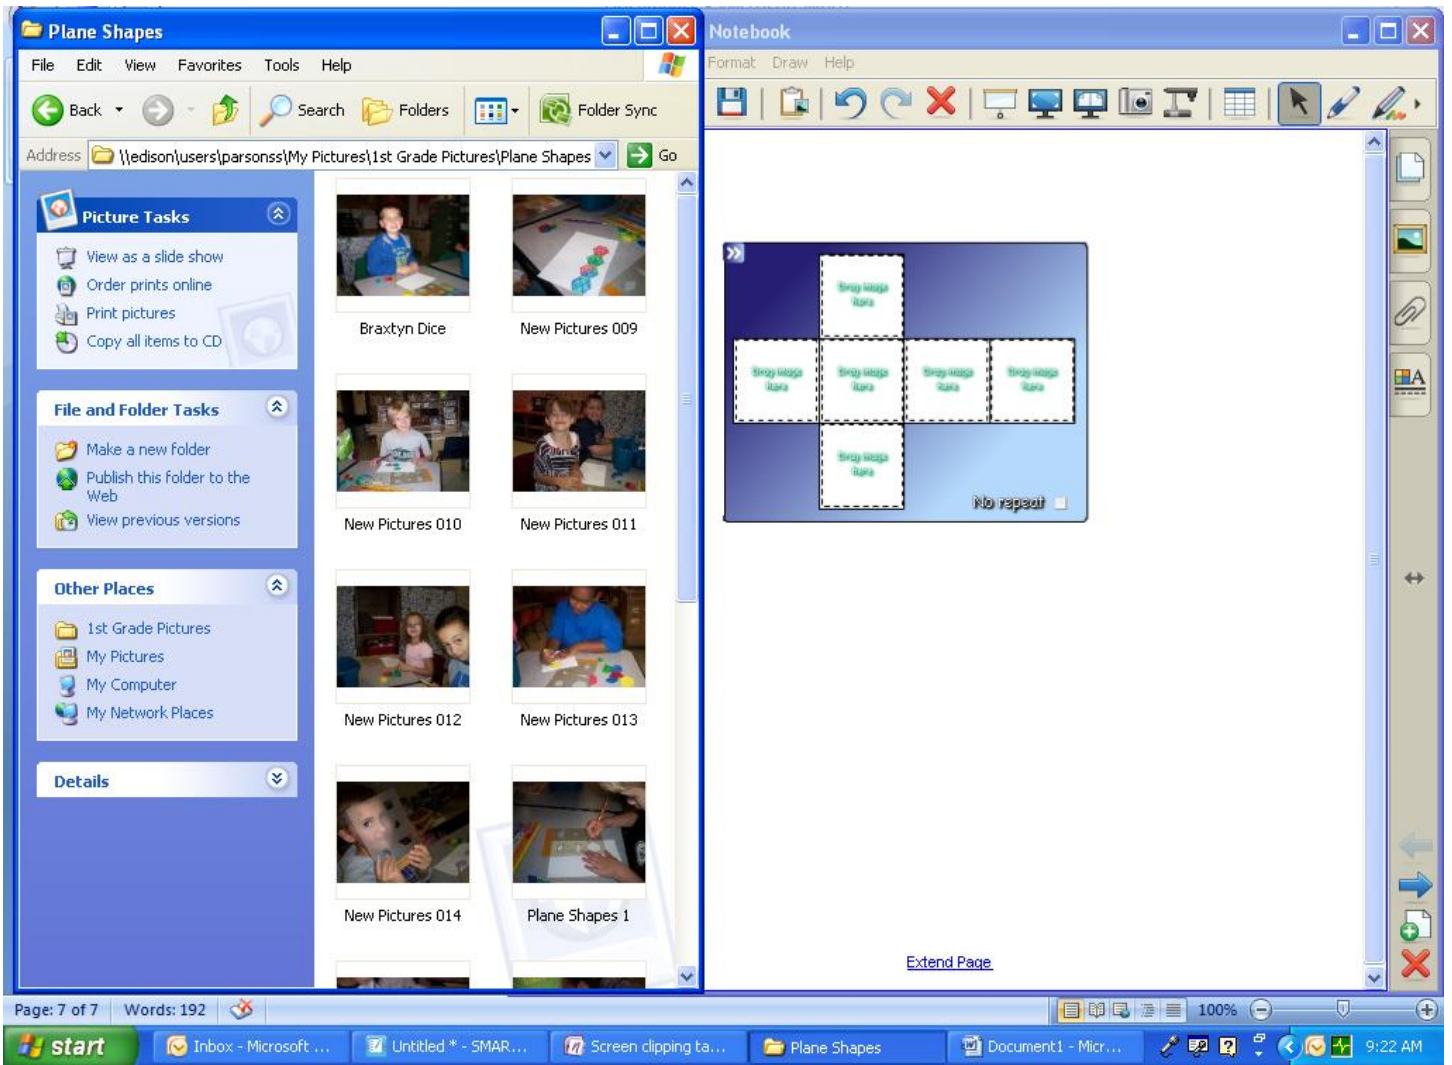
Plane Shapes

File Edit View Favorites Tools Help

Back Search Folders Folder Sync

Address \\edison\users\parsonss\My Pictures\1st Grade Pictures\Plane Shapes Go

Picture Tasks

View as a slide show
Order prints online
Print pictures
Copy all items to CD

File and Folder Tasks

Make a new folder
Publish this folder to the Web
View previous versions

Other Places

1st Grade Pictures
My Pictures
My Computer
My Network Places

Details

Braxtyn Dice
New Pictures 009
New Pictures 010
New Pictures 011
New Pictures 012
New Pictures 013
New Pictures 014
Plane Shapes 1

Notebook

Format Draw Help

Drag image here
Drag image here
Drag image here
Drag image here
Drag image here
Drag image here

No repeat

Extend Page

Page: 7 of 7 Words: 192 100%

start Inbox - Microsoft ... Untitled * - SMAR... Screen clipping ta... Plane Shapes Document1 - Micr... 9:22 AM